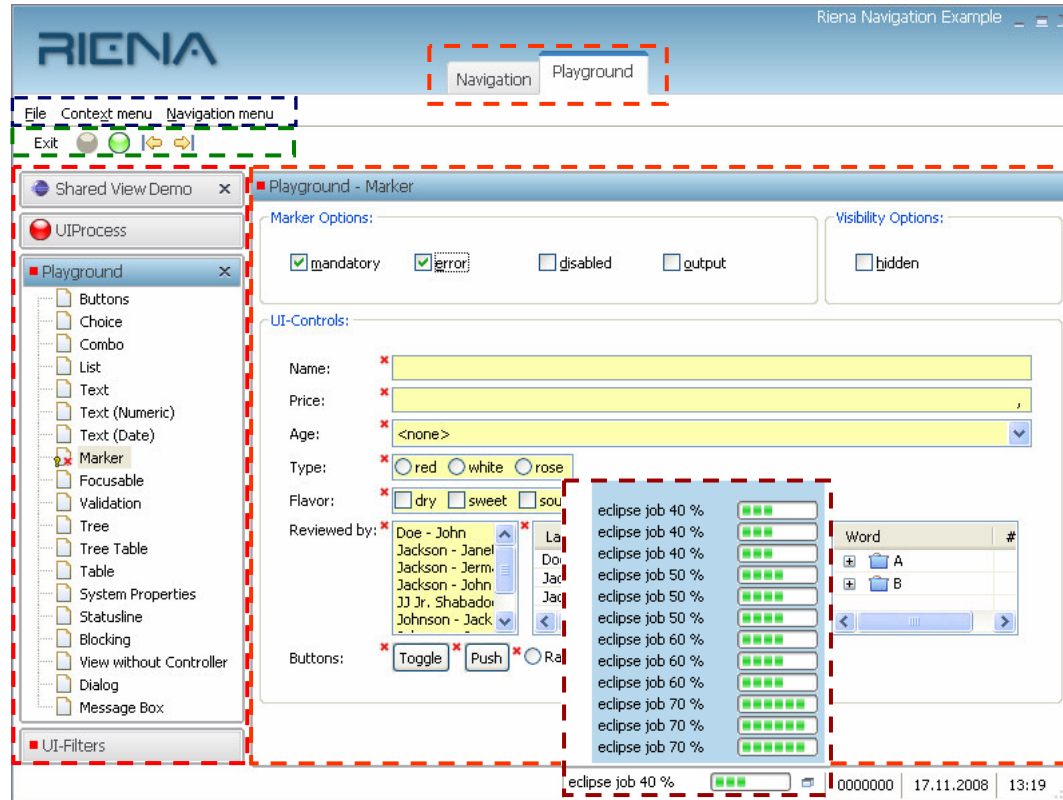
RIENA

Riena Navigation Example

Navigation Playground

File Context menu Navigation menu

Exit

Shared View Demo

UIProcess

Playground

Buttons
Choice
Combo
List
Text
Text (Numeric)
Text (Date)
Marker
Focusable
Validation
Tree
Tree Table
Table
System Properties
Statusline
Blocking
View without Controller
Dialog
Message Box

UI-Filters

Playground - Marker

Marker Options:

mandatory error disabled output

Visibility Options:

hidden

UI-Controls:

Name:

Price:

Age: <none>

Type: red white rose

Flavor: dry sweet sou

Reviewed by: Doe - John Jackson - Janet Jackson - Jerm Jackson - John JJ Jr. Shabado Johnson - Jack

La Do Jac Jac

Word #
A
B

Buttons: Toggle Push Ra

eclipse job 40 %
eclipse job 40 %
eclipse job 40 %
eclipse job 50 %
eclipse job 50 %
eclipse job 50 %
eclipse job 60 %
eclipse job 60 %
eclipse job 60 %
eclipse job 70 %
eclipse job 70 %
eclipse job 70 %

eclipse job 40 %

0000000 17.11.2008 13:19